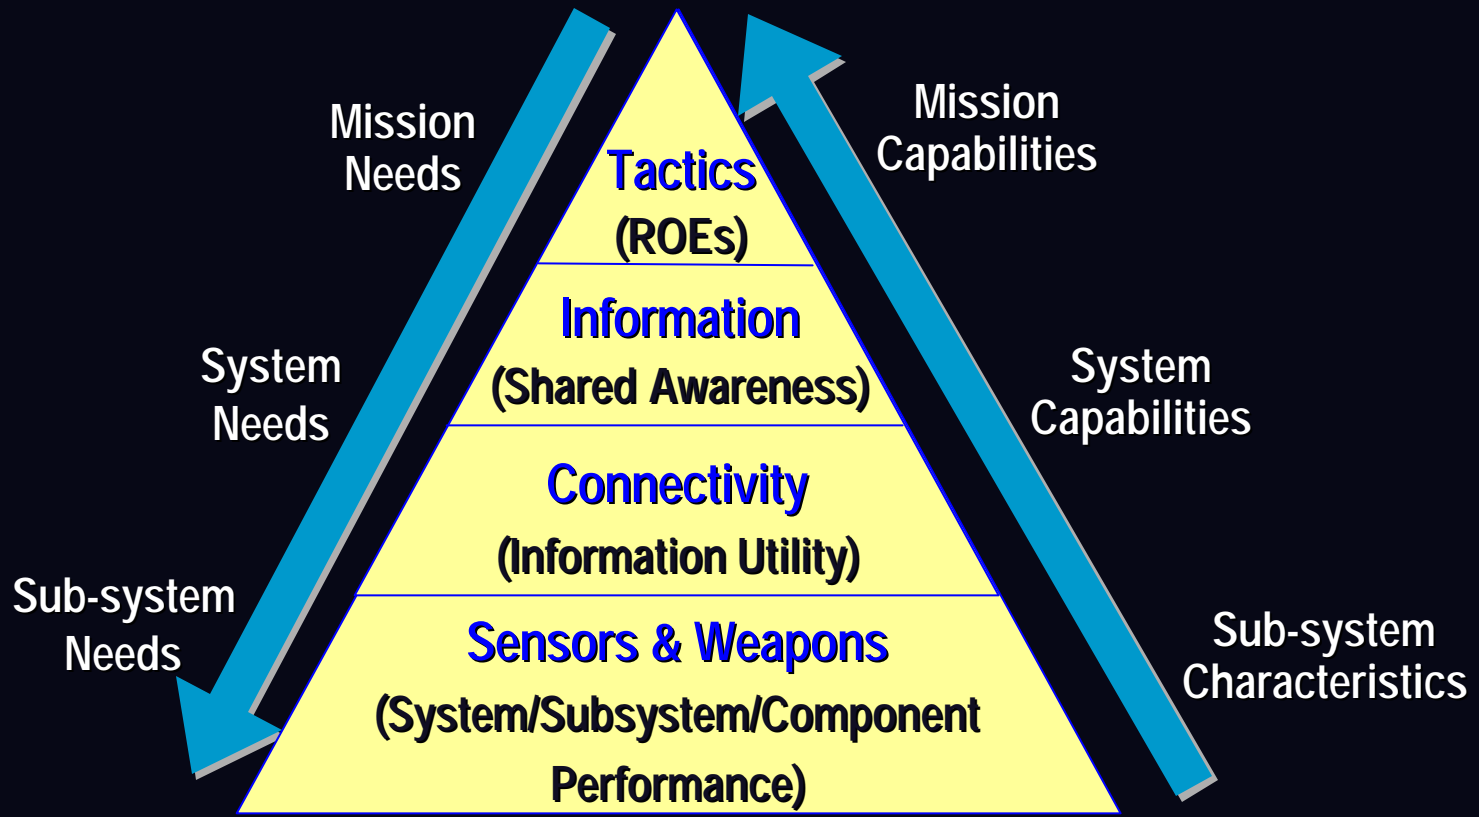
Mission Needs

System Needs

Sub-system Needs

Tactics
(ROEs)

Information
(Shared Awareness)

Connectivity
(Information Utility)

Sensors & Weapons
(System/Subsystem/Component Performance)

Mission Capabilities

System Capabilities

Sub-system Characteristics